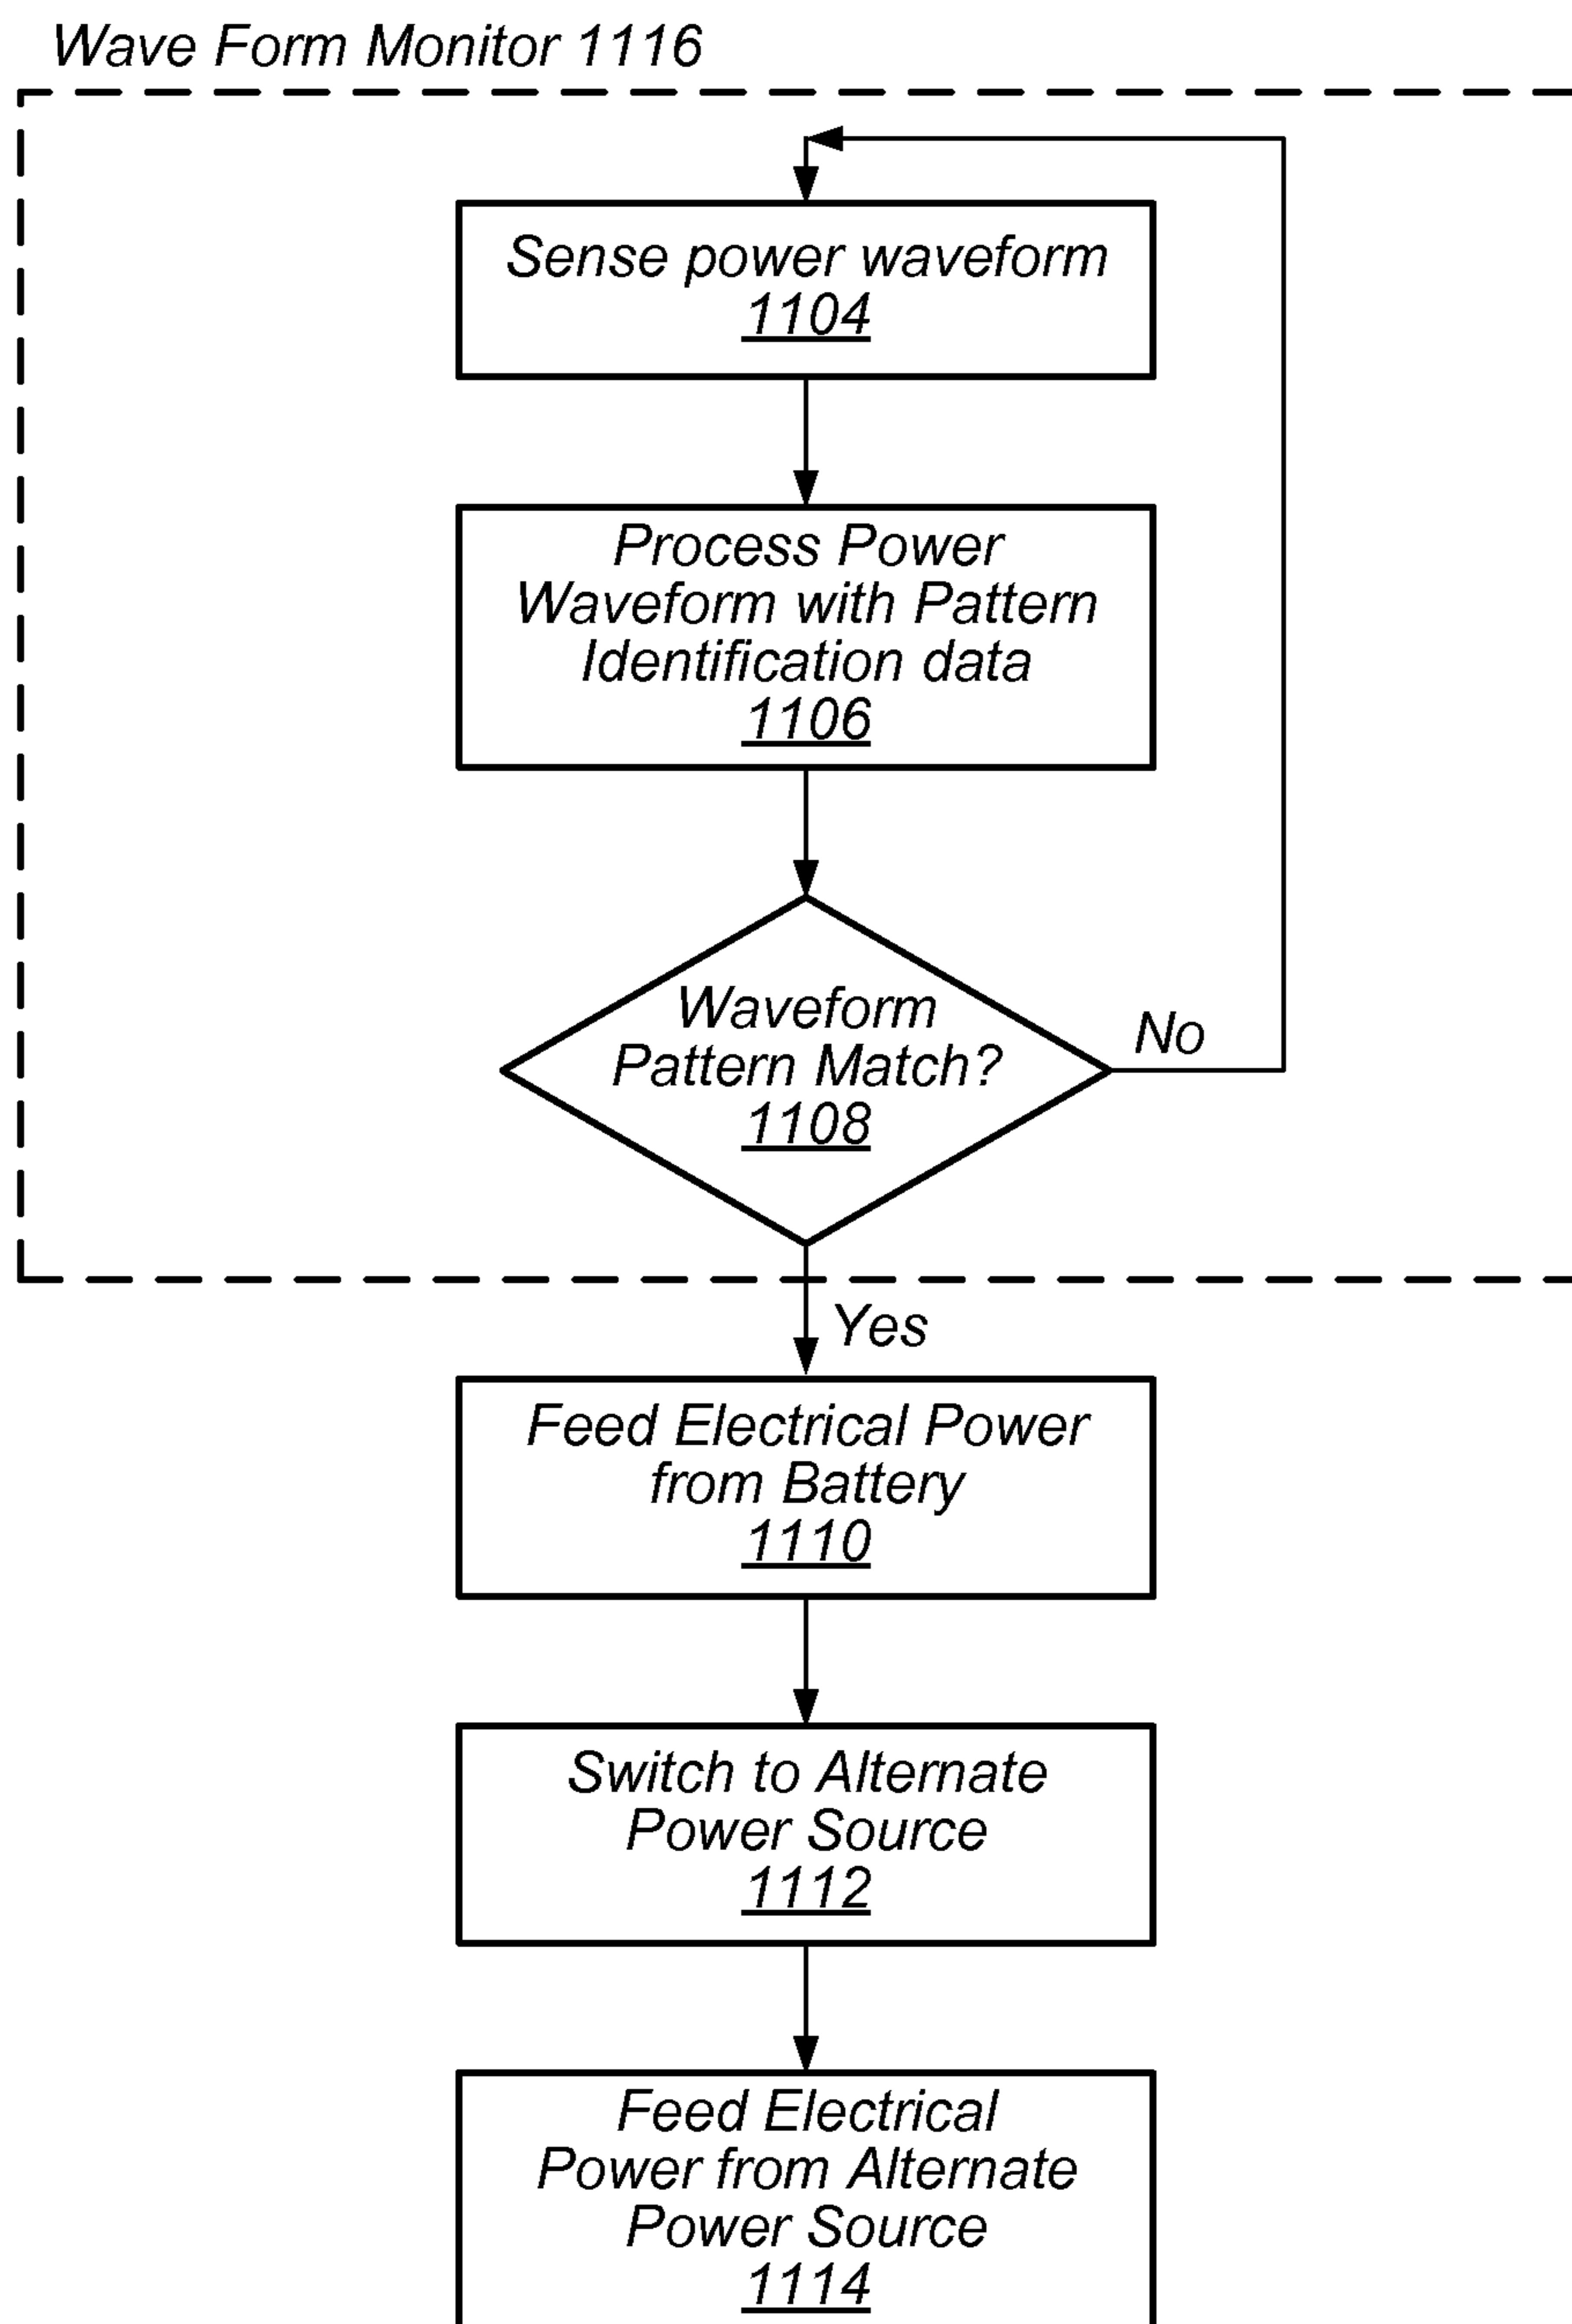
Wave Form Monitor 1116

Sense power waveform
1104

Process Power Waveform with Pattern Identification data
1106

Waveform Pattern Match?
1108

No

Yes

Feed Electrical Power from Battery
1110

Switch to Alternate Power Source
1112

Feed Electrical Power from Alternate Power Source
1114